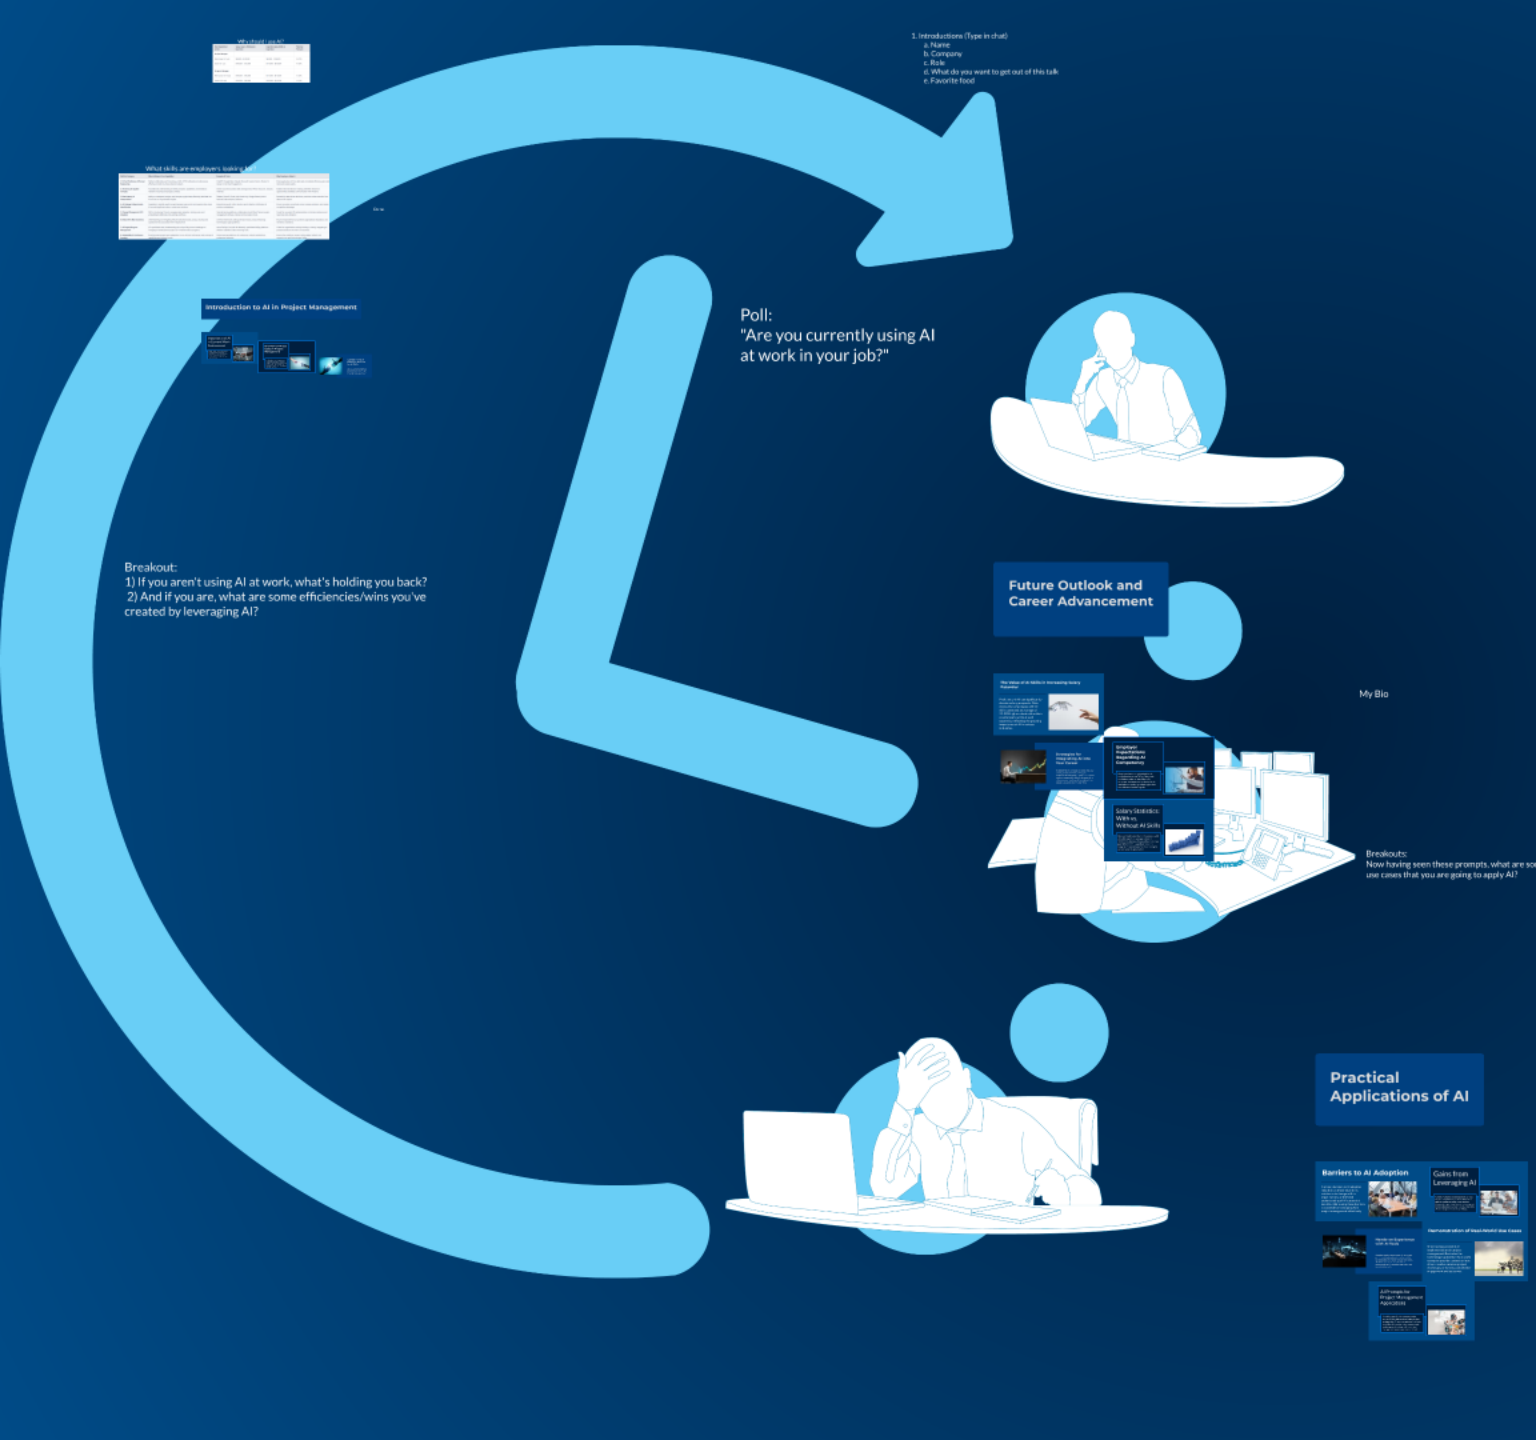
Why should I use AI?

1. Introductions (Type in chat)
a. Name
b. Company
c. Role
d. What do you want to get out of this talk
e. Favorite food

What skills are employers looking for

Introduction to AI in Project Management

Poll:
"Are you currently using AI at work in your job?"

Breakout:
1) If you aren't using AI at work, what's holding you back?
2) And if you are, what are some efficiencies/wins you've created by leveraging AI?

Future Outlook and Career Advancement

The Value of AI Skills in Increasing Salary Potential

My Bio

Strategies for Integrating AI into Your Career

Employer Expectations Regarding AI Competency

Salary Statistics: With vs. Without AI Skills

Breakouts:
Now having seen these prompts, what are so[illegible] use cases that you are going to apply AI?

Practical Applications of AI

Barriers to AI Adoption

Gains from Leveraging AI

Demonstration of Real-World Use Cases

Hands-on Experience with AI Tools

AI Prompts for Project Management Applications